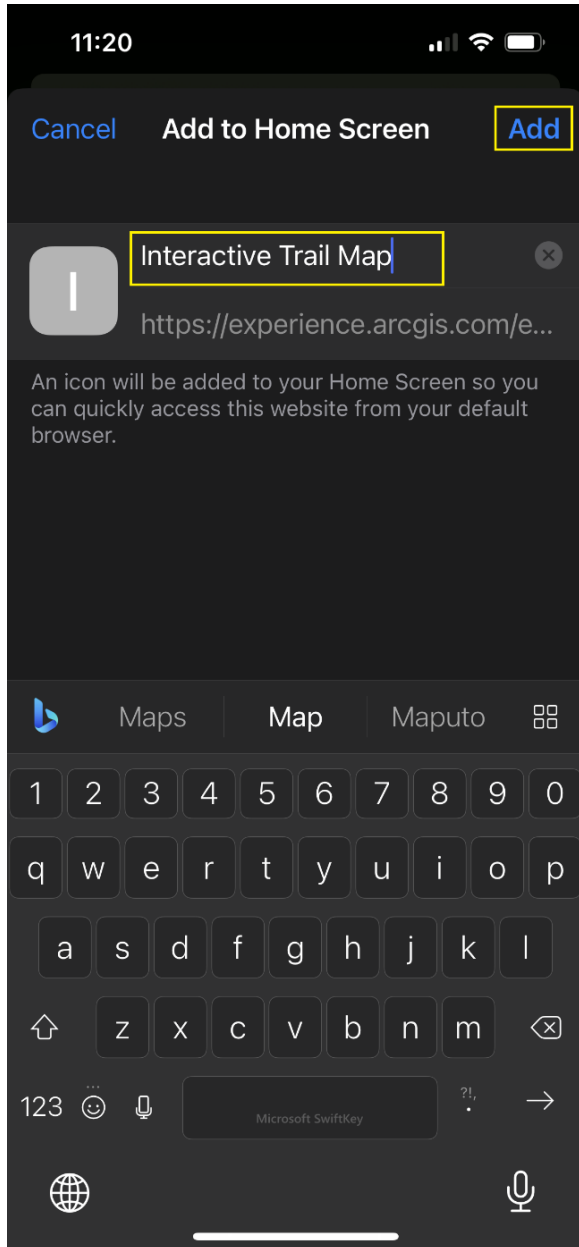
11:20

Cancel Add to Home Screen Add

I

Interactive Trail Map

https://experience.arcgis.com/e...

An icon will be added to your Home Screen so you can quickly access this website from your default browser.

Maps Map Maputo

1 2 3 4 5 6 7 8 9 0

q w e r t y u i o p

a s d f g h j k l

z x c v b n m

123

Microsoft SwiftKey

?!,
.